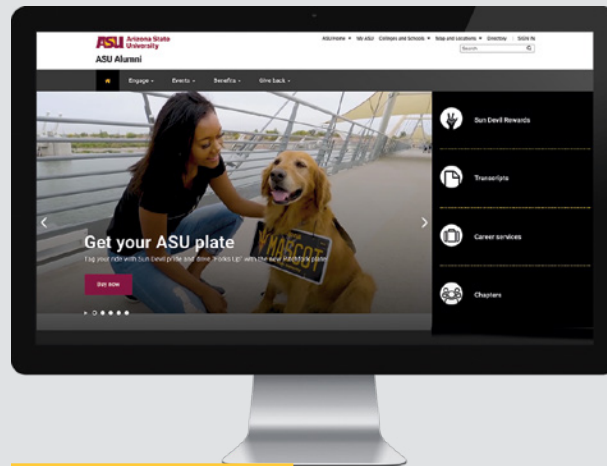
ASU Arizona State University

ASU Alumni

ASU Home ▾ My ASU Colleges and Schools ▾ Map and Locations ▾ Directory SIGN IN

Search

Engage ▾ Events ▾ Benefits ▾ Give back ▾

Sun Devil Rewards

Transcripts

Career services

Chapters

Get your ASU plate

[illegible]

Buy now

MARCOT